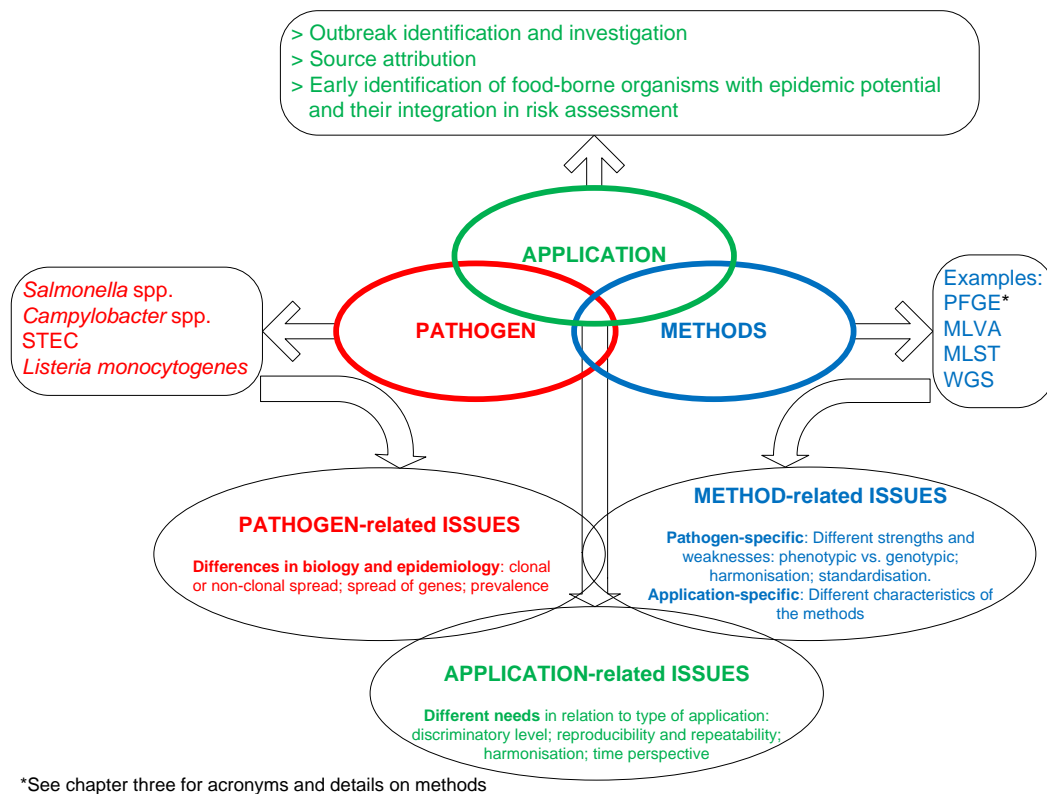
> Outbreak identification and investigation
> Source attribution
> Early identification of food-borne organisms with epidemic potential and their integration in risk assessment

APPLICATION

*Salmonella* spp.
*Campylobacter* spp.
STEC
*Listeria monocytogenes*

PATHOGEN

METHODS

Examples:
PFGE*
MLVA
MLST
WGS

PATHOGEN-related ISSUES

**Differences in biology and epidemiology**: clonal or non-clonal spread; spread of genes; prevalence

METHOD-related ISSUES

**Pathogen-specific**: Different strengths and weaknesses: phenotypic vs. genotypic; harmonisation; standardisation.
**Application-specific**: Different characteristics of the methods

APPLICATION-related ISSUES

**Different needs** in relation to type of application: discriminatory level; reproducibility and repeatability; harmonisation; time perspective

*See chapter three for acronyms and details on methods